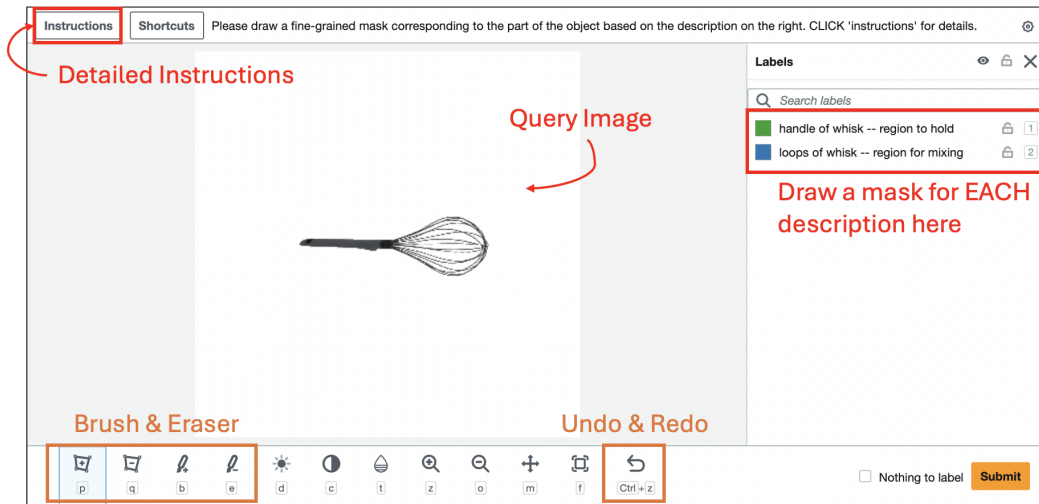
Instructions Shortcuts Please draw a fine-grained mask corresponding to the part of the object based on the description on the right. CLICK 'instructions' for details.

Detailed Instructions

Query Image

Labels

Search labels

handle of whisk -- region to hold 1

loops of whisk -- region for mixing 2

Draw a mask for EACH description here

Brush & Eraser

Undo & Redo

p q b e d c t z o m f Ctrl + z

Nothing to label

Submit